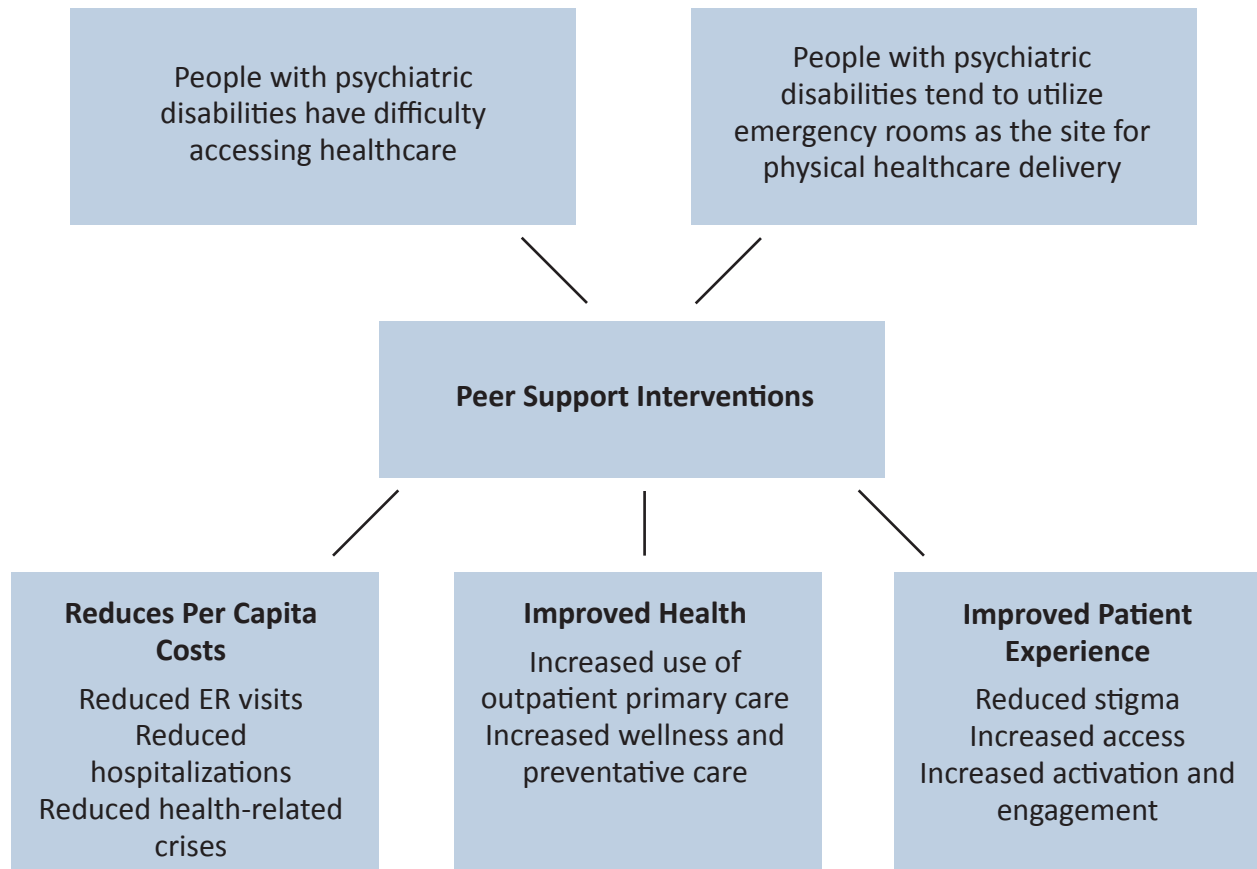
People with psychiatric disabilities have difficulty accessing healthcare

People with psychiatric disabilities tend to utilize emergency rooms as the site for physical healthcare delivery

**Peer Support Interventions**

**Reduces Per Capita Costs**
Reduced ER visits
Reduced hospitalizations
Reduced health-related crises

**Improved Health**
Increased use of outpatient primary care
Increased wellness and preventative care

**Improved Patient Experience**
Reduced stigma
Increased access
Increased activation and engagement